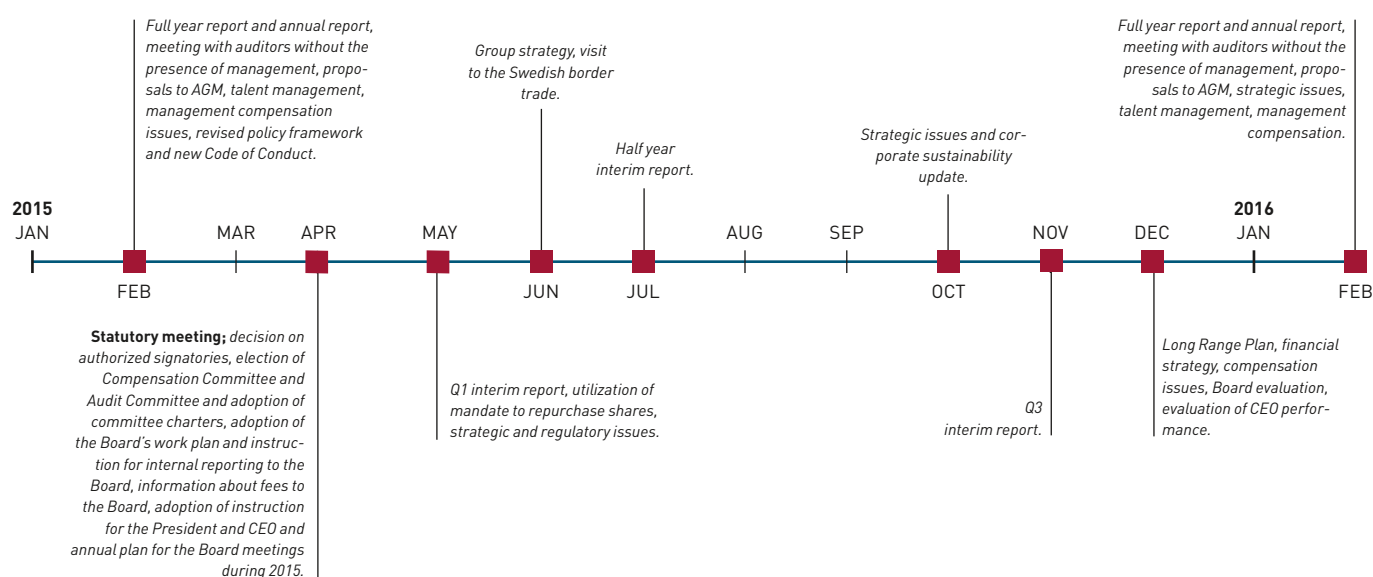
Full year report and annual report, meeting with auditors without the presence of management, proposals to AGM, talent management, management compensation issues, revised policy framework and new Code of Conduct.

Group strategy, visit to the Swedish border trade.

Half year interim report.

Strategic issues and corporate sustainability update.

Full year report and annual report, meeting with auditors without the presence of management, proposals to AGM, strategic issues, talent management, management compensation.

2015
JAN

FEB

MAR

APR

MAY

JUN

JUL

AUG

SEP

OCT

NOV

DEC

2016
JAN

FEB

Statutory meeting; decision on authorized signatories, election of Compensation Committee and Audit Committee and adoption of committee charters, adoption of the Board's work plan and instruction for internal reporting to the Board, information about fees to the Board, adoption of instruction for the President and CEO and annual plan for the Board meetings during 2015.

Q1 interim report, utilization of mandate to repurchase shares, strategic and regulatory issues.

Q3 interim report.

Long Range Plan, financial strategy, compensation issues, Board evaluation, evaluation of CEO performance.